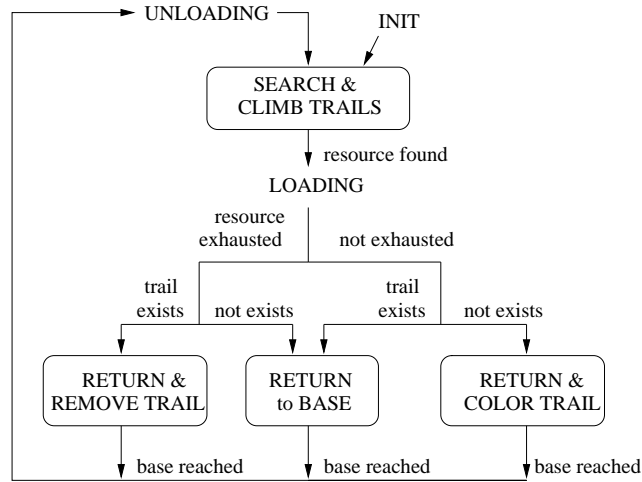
UNLOADING

INIT

SEARCH & CLIMB TRAILS

resource found

LOADING

resource exhausted

not exhausted

trail exists

not exists

trail exists

not exists

RETURN & REMOVE TRAIL

RETURN to BASE

RETURN & COLOR TRAIL

base reached

base reached

base reached